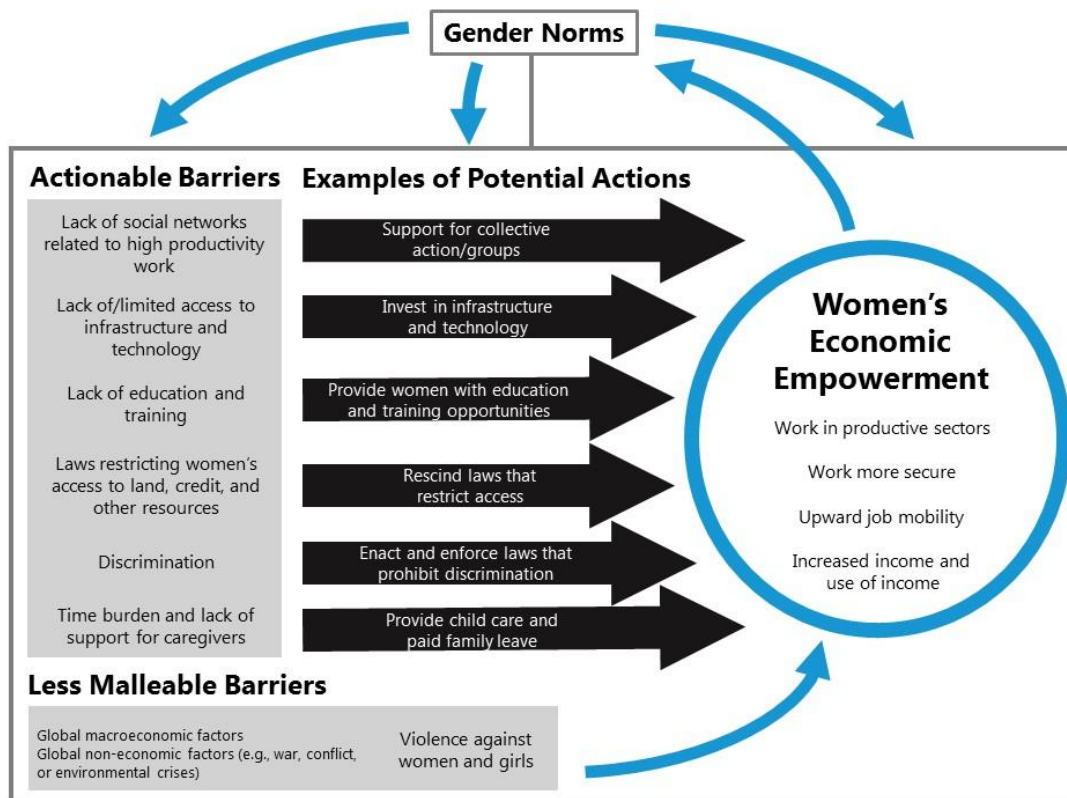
Gender Norms

Actionable Barriers

Examples of Potential Actions

Lack of social networks related to high productivity work

Support for collective action/groups

Lack of/limited access to infrastructure and technology

Invest in infrastructure and technology

Lack of education and training

Provide women with education and training opportunities

Laws restricting women's access to land, credit, and other resources

Rescind laws that restrict access

Discrimination

Enact and enforce laws that prohibit discrimination

Time burden and lack of support for caregivers

Provide child care and paid family leave

Women's Economic Empowerment

Work in productive sectors

Work more secure

Upward job mobility

Increased income and use of income

Less Malleable Barriers

Global macroeconomic factors
Global non-economic factors (e.g., war, conflict, or environmental crises)

Violence against women and girls